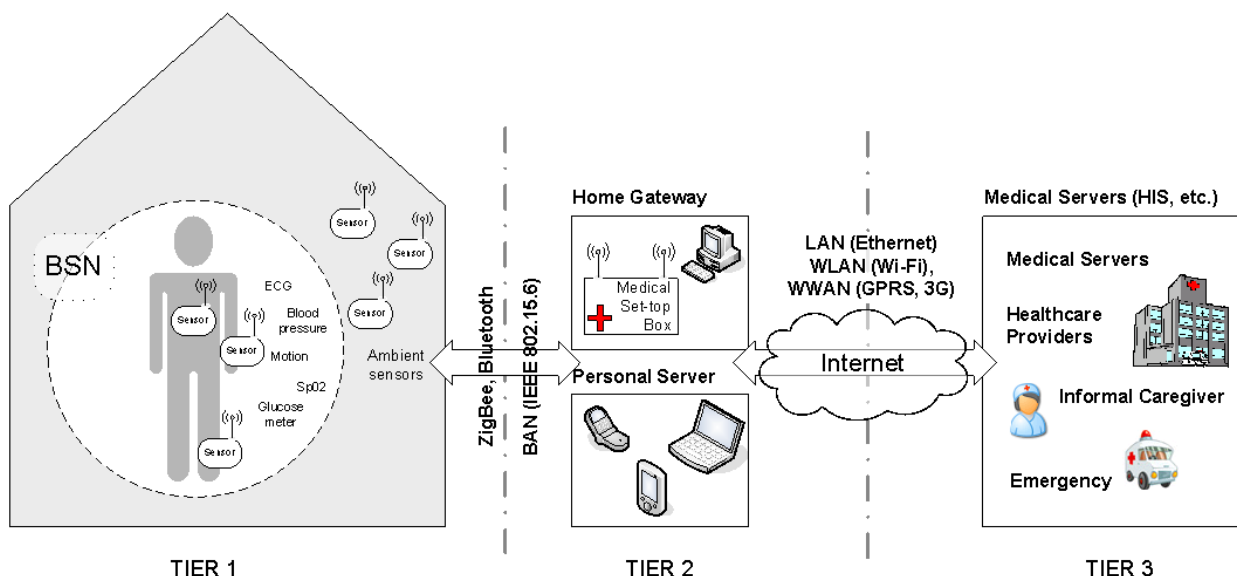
BSN

ECG

Blood pressure

Motion

Sp02

Glucose meter

Sensor

Sensor

Sensor

Sensor

Sensor

Sensor

Ambient sensors

ZigBee, Bluetooth

BAN (IEEE 802.15.6)

Home Gateway

Medical Set-top Box

Personal Server

LAN (Ethernet)
WLAN (Wi-Fi),
WWAN (GPRS, 3G)

Internet

Medical Servers (HIS, etc.)

Medical Servers

Healthcare Providers

Informal Caregiver

Emergency

TIER 1

TIER 2

TIER 3